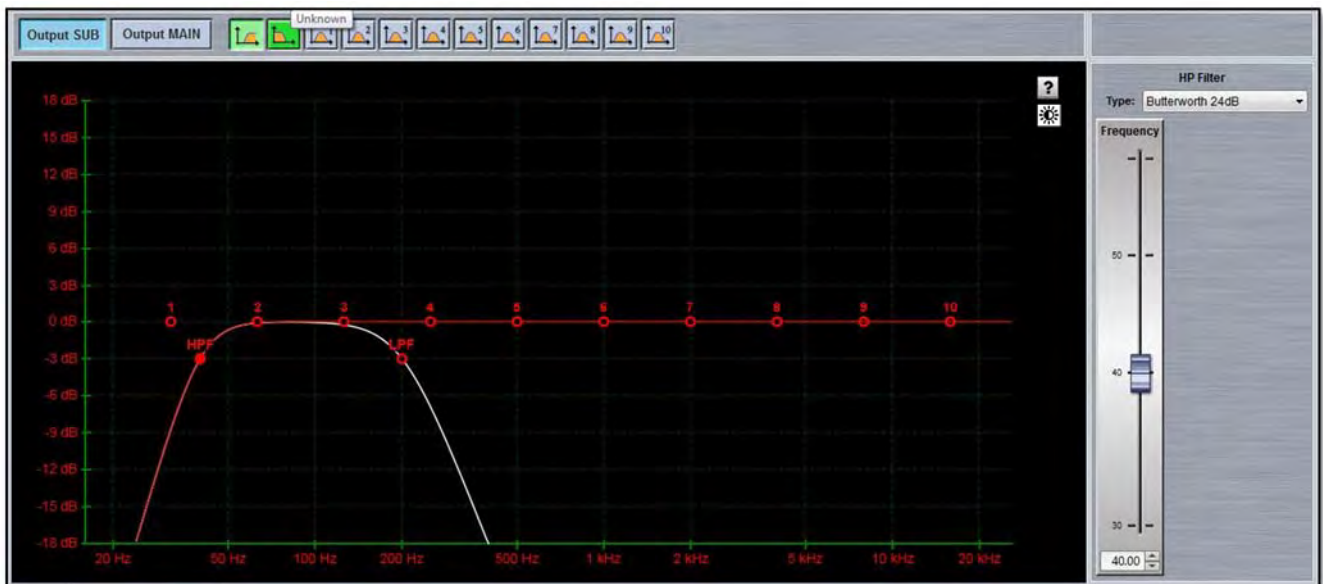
Output SUB Output MAIN

Unknown

1 2 3 4 5 6 7 8 9 10

?

18 dB
15 dB
12 dB
9 dB
6 dB
3 dB
0 dB
-3 dB
-6 dB
-9 dB
-12 dB
-15 dB
-18 dB

1 2 3 4 5 6 7 8 9 10

HPF LPF

20 Hz 50 Hz 100 Hz 200 Hz 500 Hz 1 kHz 2 kHz 5 kHz 10 kHz 20 kHz

HP Filter
Type: Butterworth 24dB
Frequency
50
40
30
40.00